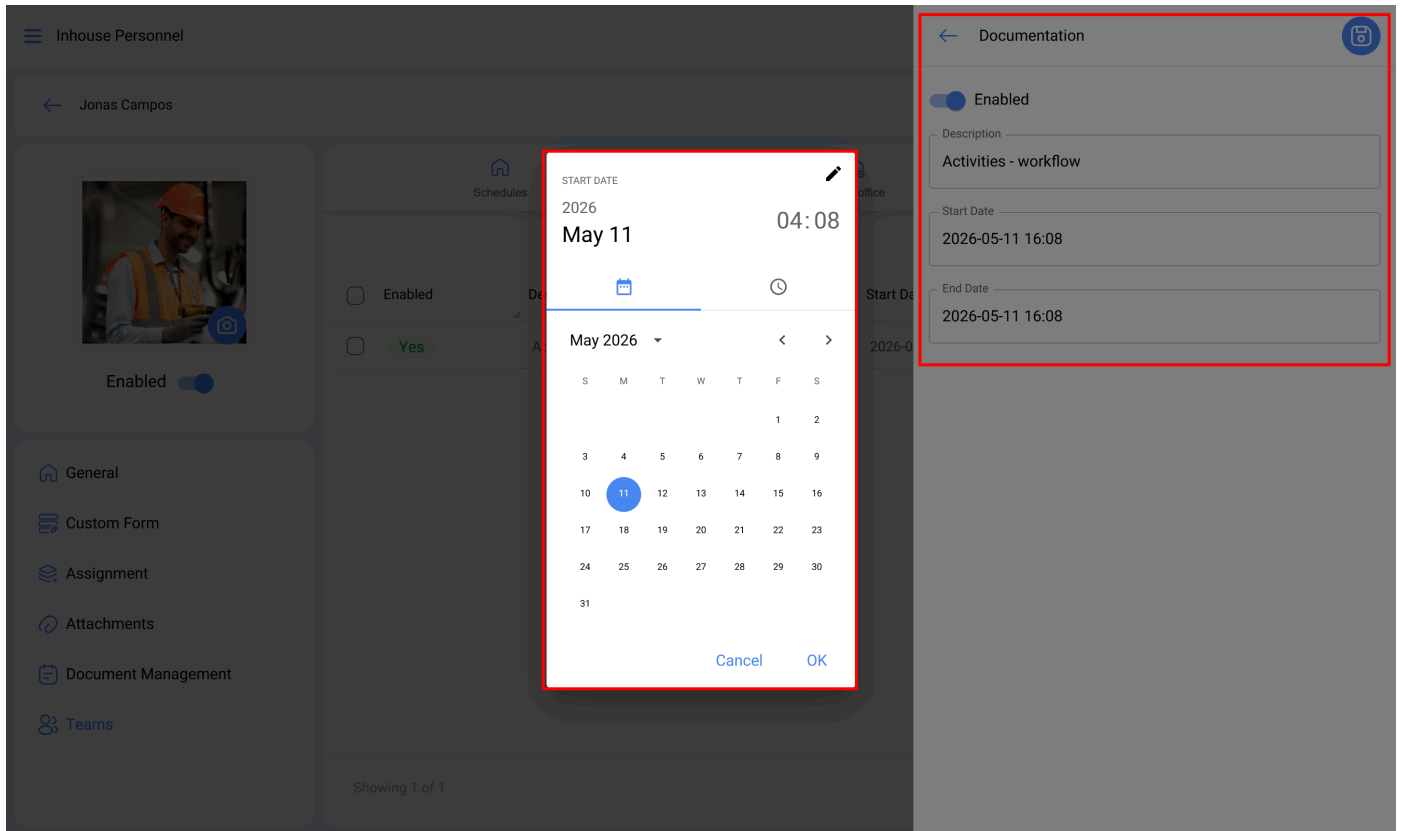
Inhouse Personnel

Jonas Campos

Enabled

General
Custom Form
Assignment
Attachments
Document Management
Teams

Schedules
office

Enabled
De
Start Da

Yes
A
2026-0

Showing 1 of 1

START DATE
2026
May 11
04:08

May 2026

| S | M | T | W | T | F | S |
|---|---|---|---|---|---|---|
| | | | | | 1 | 2 |
| 3 | 4 | 5 | 6 | 7 | 8 | 9 |
| 10 | 11 | 12 | 13 | 14 | 15 | 16 |
| 17 | 18 | 19 | 20 | 21 | 22 | 23 |
| 24 | 25 | 26 | 27 | 28 | 29 | 30 |
| 31 | | | | | | |

Cancel
OK

Documentation

Enabled

Description
Activities - workflow

Start Date
2026-05-11 16:08

End Date
2026-05-11 16:08